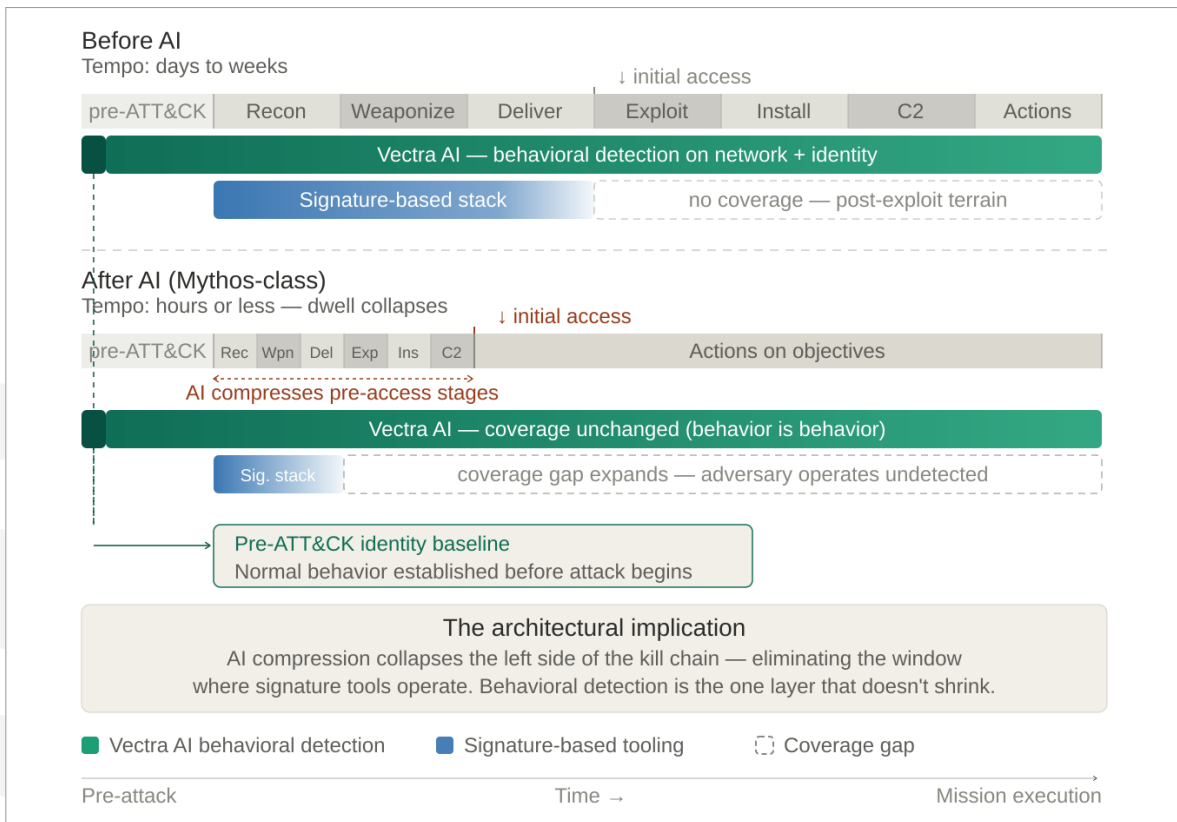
Before AI
Tempo: days to weeks

↓ initial access

pre-ATT&CK | Recon | Weaponize | Deliver | Exploit | Install | C2 | Actions

Vectra AI — behavioral detection on network + identity

Signature-based stack

no coverage — post-exploit terrain

After AI (Mythos-class)
Tempo: hours or less — dwell collapses

↓ initial access

pre-ATT&CK | Rec | Wpn | Del | Exp | Ins | C2 | Actions on objectives

AI compresses pre-access stages

Vectra AI — coverage unchanged (behavior is behavior)

Sig. stack

coverage gap expands — adversary operates undetected

Pre-ATT&CK identity baseline
Normal behavior established before attack begins

The architectural implication
AI compression collapses the left side of the kill chain — eliminating the window where signature tools operate. Behavioral detection is the one layer that doesn't shrink.

Vectra AI behavioral detection
Signature-based tooling
Coverage gap

Pre-attack
Time →
Mission execution